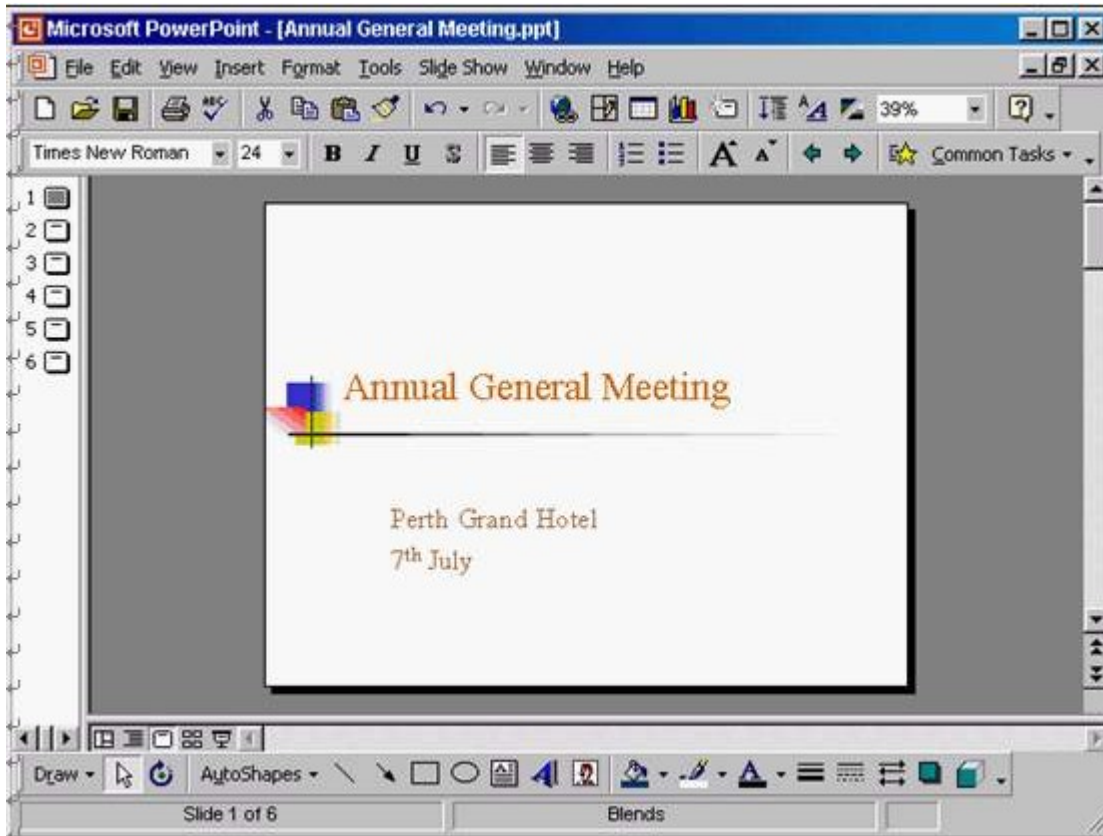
Microsoft PowerPoint - [Annual General Meeting.ppt]

File Edit View Insert Format Tools Slide Show Window Help

39%

Times New Roman 24 B I U S Common Tasks

1
2
3
4
5
6

Annual General Meeting

Perth Grand Hotel
$7^{th}$ July

Draw AutoShapes

Slide 1 of 6 Blends